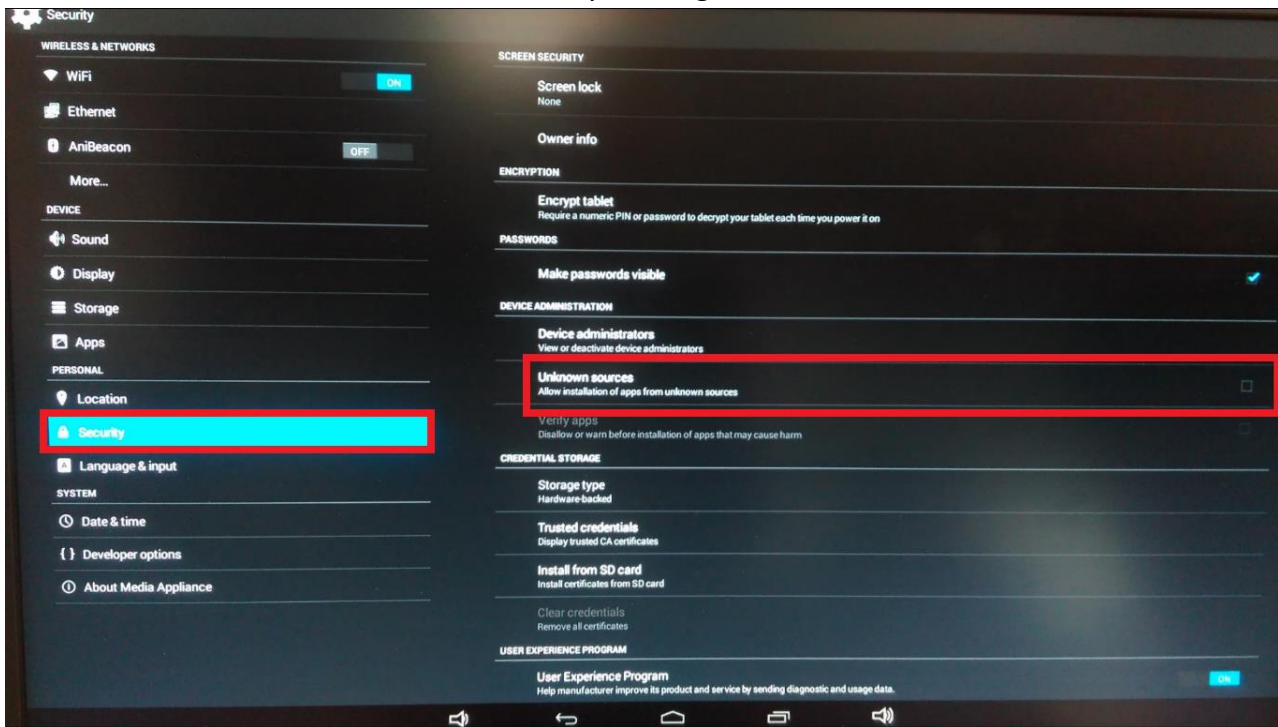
Security

WIRELESS & NETWORKS

WiFi
ON

Ethernet

AniBeacon
OFF

More...

DEVICE

Sound

Display

Storage

Apps

PERSONAL

Location

Security

Language & input

SYSTEM

Date & time

{ } Developer options

About Media Appliance

SCREEN SECURITY

Screen lock
None

Owner info

ENCRYPTION

Encrypt tablet
Require a numeric PIN or password to decrypt your tablet each time you power it on

PASSWORDS

Make passwords visible

DEVICE ADMINISTRATION

Device administrators
View or deactivate device administrators

Unknown sources
Allow installation of apps from unknown sources

Verify apps
Disallow or warn before installation of apps that may cause harm

CREDENTIAL STORAGE

Storage type
Hardware-backed

Trusted credentials
Display trusted CA certificates

Install from SD card
Install certificates from SD card

Clear credentials
Remove all certificates

USER EXPERIENCE PROGRAM

User Experience Program
Help manufacturer improve its product and service by sending diagnostic and usage data.
ON